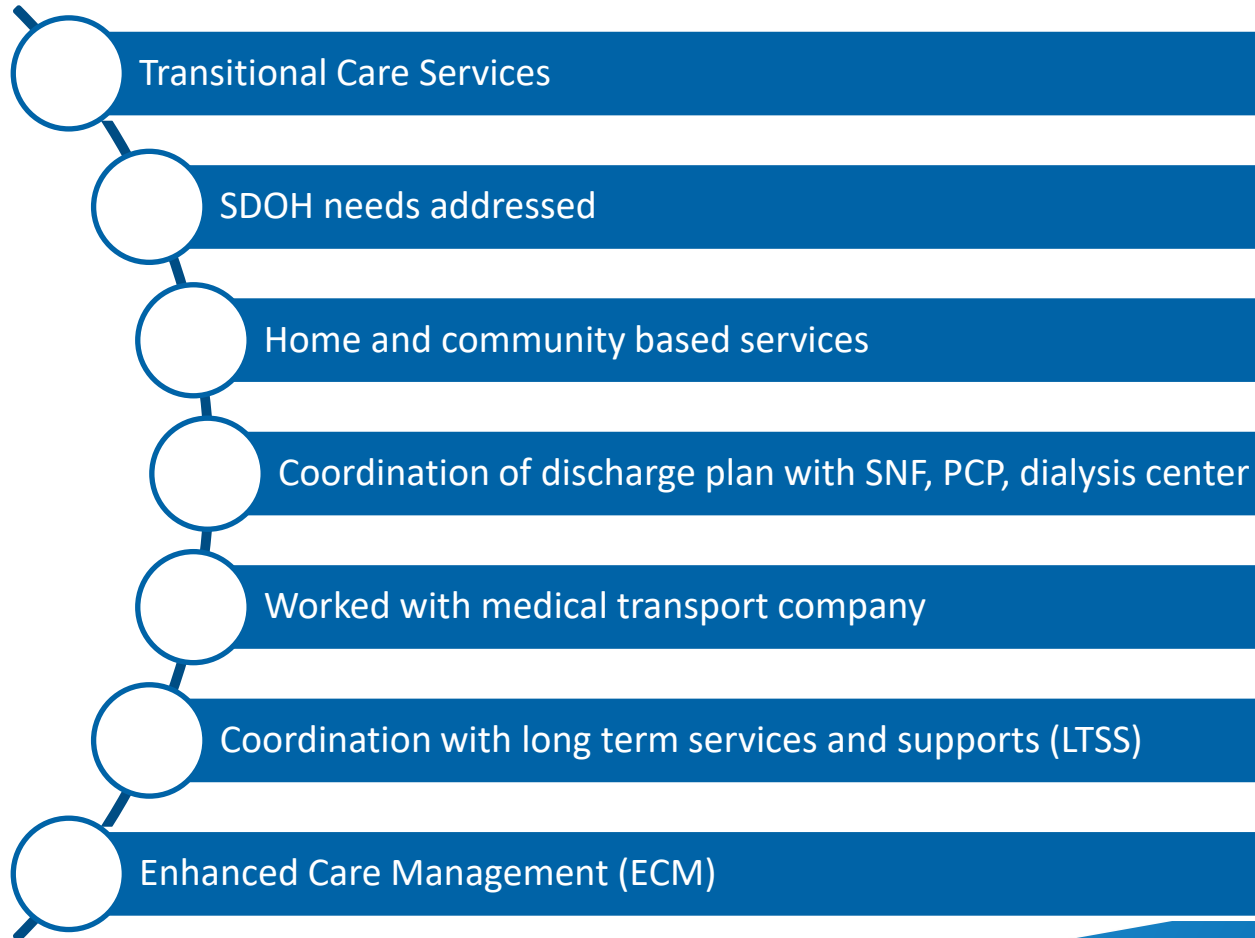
Transitional Care Services

SDOH needs addressed

Home and community based services

Coordination of discharge plan with SNF, PCP, dialysis center

Worked with medical transport company

Coordination with long term services and supports (LTSS)

Enhanced Care Management (ECM)